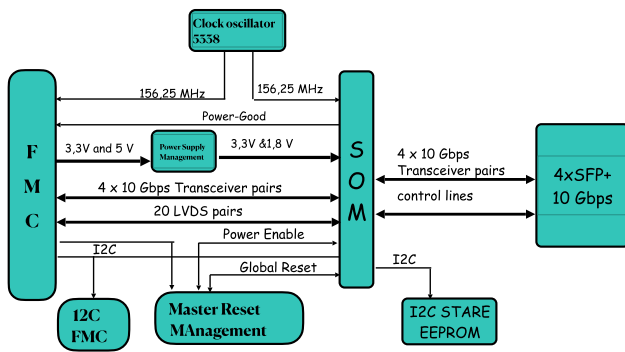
Clock oscillator 5338

156,25 MHz

156,25 MHz

Power-Good

F
M
C

3,3V and 5 V

Power Supply Management

3,3V &1,8 V

S
O
M

4 x 10 Gbps Transceiver pairs

4xSFP+ 10 Gbps

4 x 10 Gbps Transceiver pairs

control lines

20 LVDS pairs

Power Enable

I2C

Global Reset

I2C

I2C FMC

Master Reset MAnagement

I2C STARE EEPROM